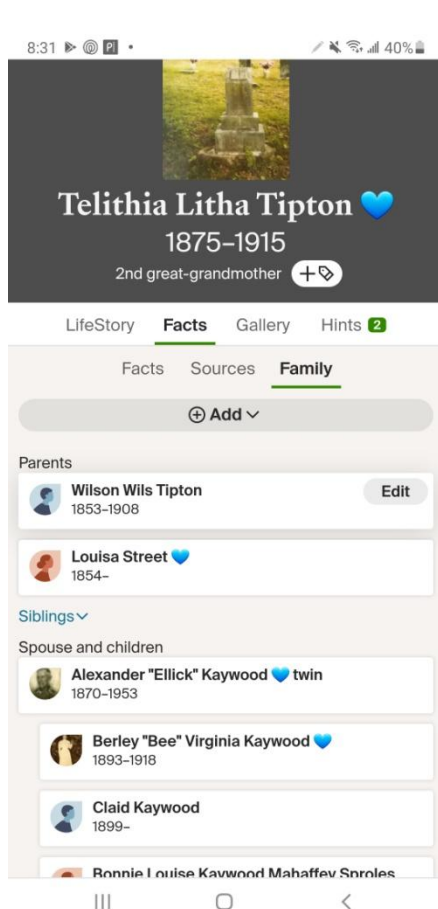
8:31 40%

Telithia Litha Tipton 💙
1875–1915
2nd great-grandmother

LifeStory Facts Gallery Hints 2

Facts Sources Family

Add

Parents

Wilson Wils Tipton
1853–1908
Edit

Louisa Street 💙
1854–

Siblings

Spouse and children

Alexander "Ellick" Kaywood 💙 twin
1870–1953

Berley "Bee" Virginia Kaywood 💙
1893–1918

Claid Kaywood
1899–

Bonnie Louise Kaywood Mahaffey Sproles